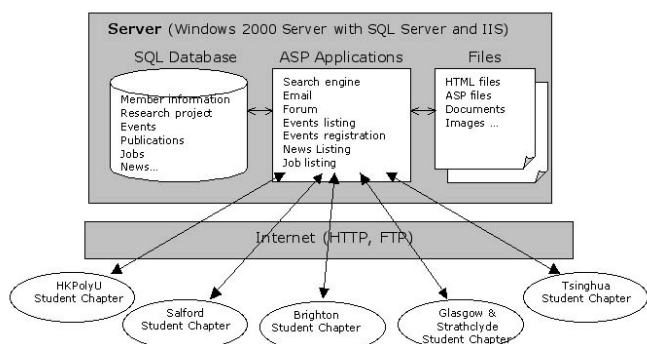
Server (Windows 2000 Server with SQL Server and IIS)

SQL Database

Member information
Research project
Events
Publications
Jobs
News...

ASP Applications

Search engine
Email
Forum
Events listing
Events registration
News Listing
Job listing

Files

HTML files
ASP files
Documents
Images ...

Internet (HTTP, FTP)

HKPolyU Student Chapter

Salford Student Chapter

Brighton Student Chapter

Glasgow & Strathclyde Student Chapter

Tsinghua Student Chapter